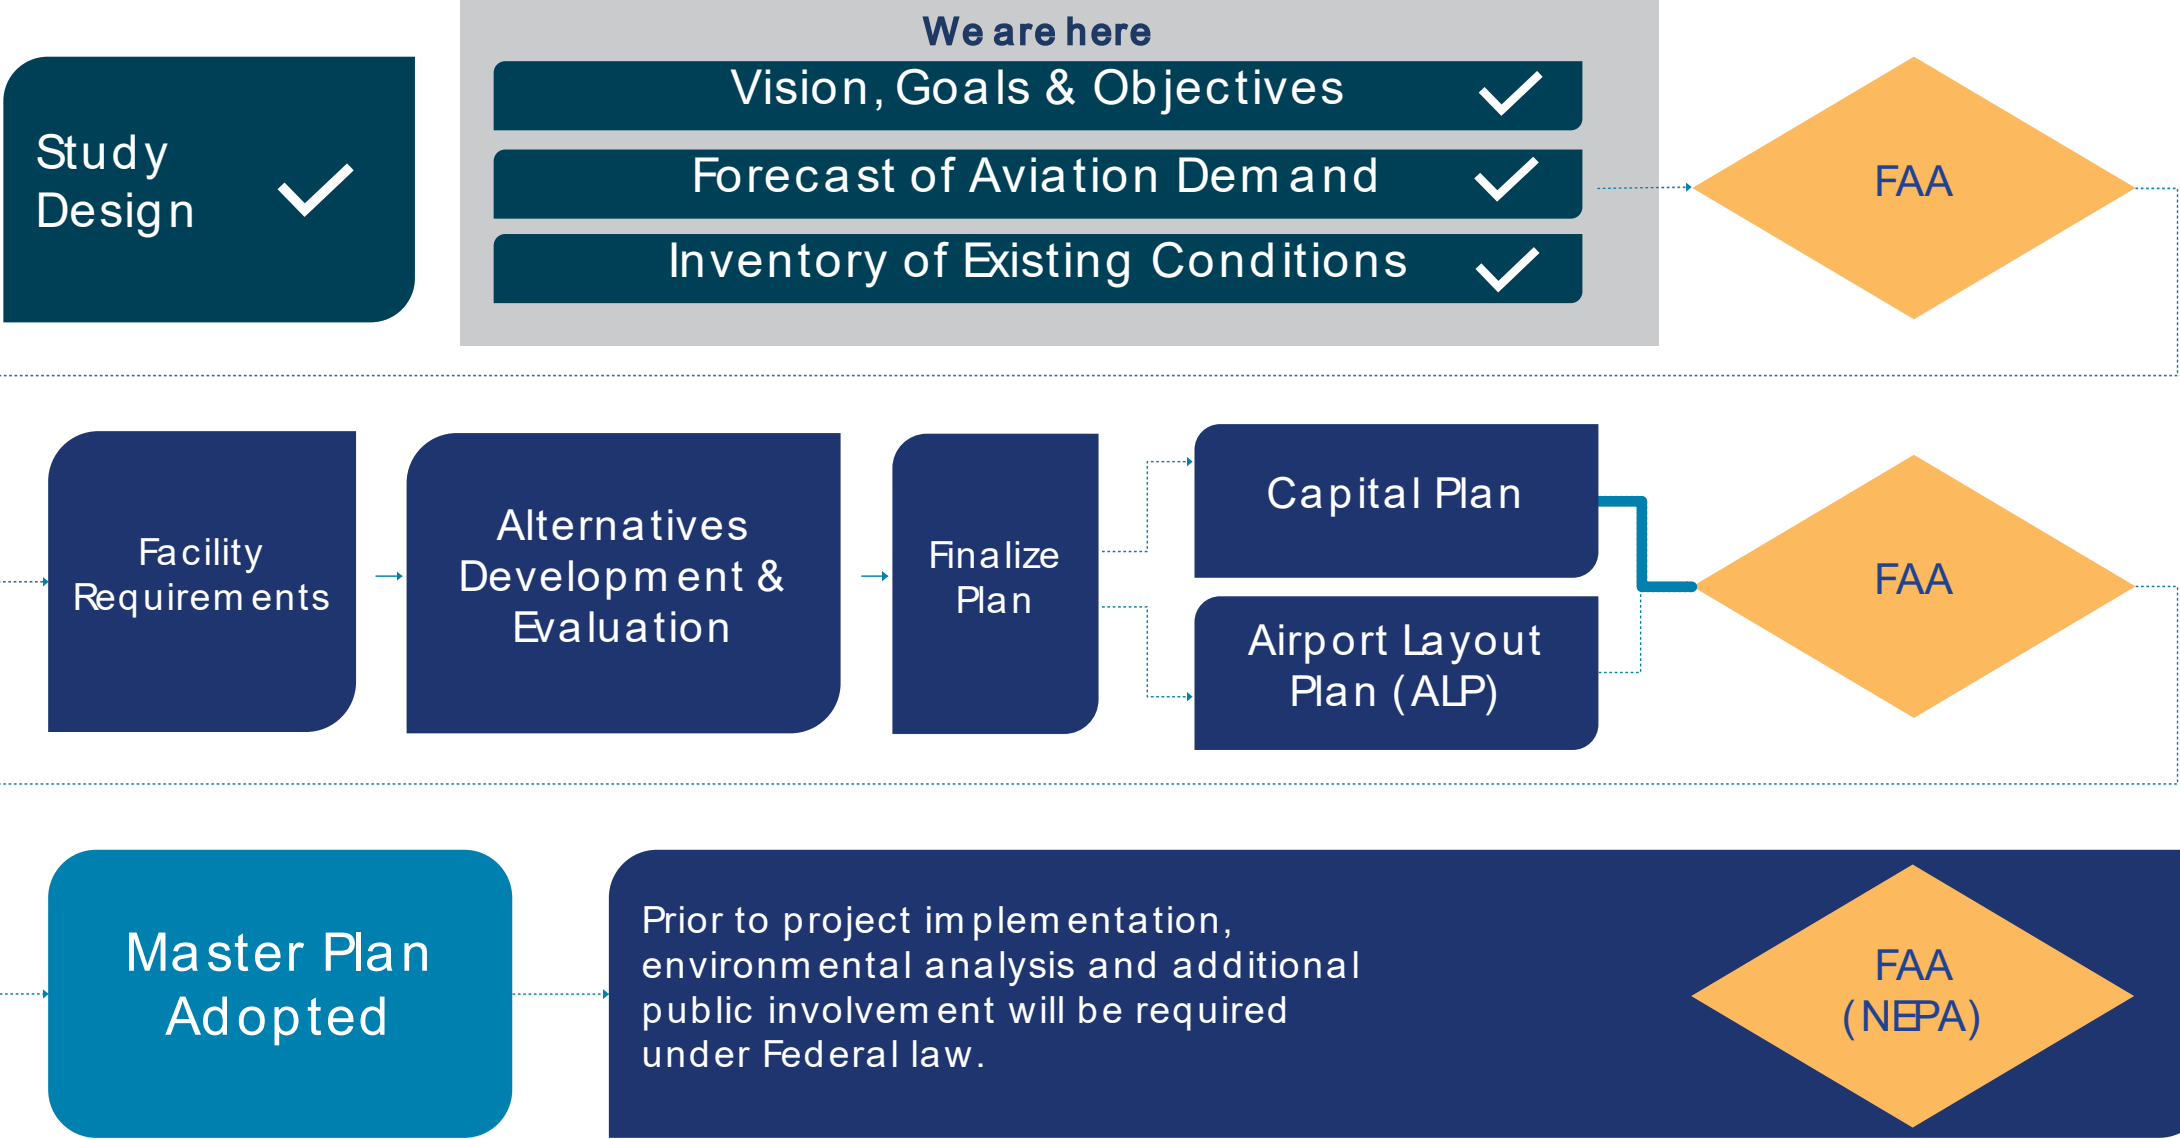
Study Design

We are here

Vision, Goals & Objectives

Forecast of Aviation Demand

Inventory of Existing Conditions

FAA

Facility Requirements

Alternatives Development & Evaluation

Finalize Plan

Capital Plan

Airport Layout Plan (ALP)

FAA

Master Plan Adopted

Prior to project implementation, environmental analysis and additional public involvement will be required under Federal law.

FAA (NEPA)